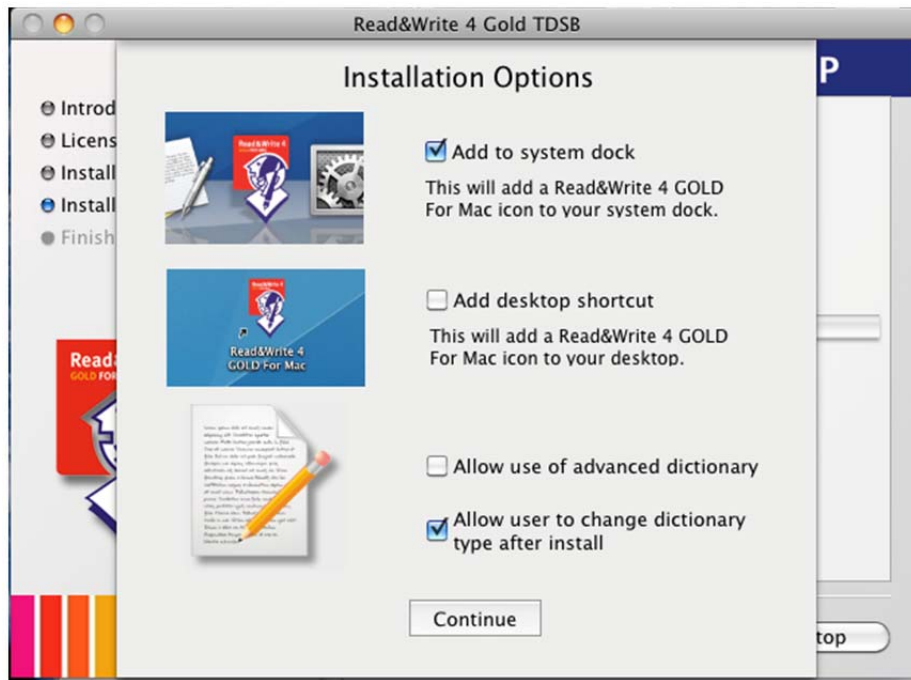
Read&Write 4 Gold TDSB

Introd

Licens

Install

Install

Finish

Read

GOLD FOR

P

top

Installation Options

Read&Write 4

Add to system dock

This will add a Read&Write 4 GOLD For Mac icon to your system dock.

Read&Write 4 GOLD For Mac

Add desktop shortcut

This will add a Read&Write 4 GOLD For Mac icon to your desktop.

Allow use of advanced dictionary

Allow user to change dictionary type after install

Continue